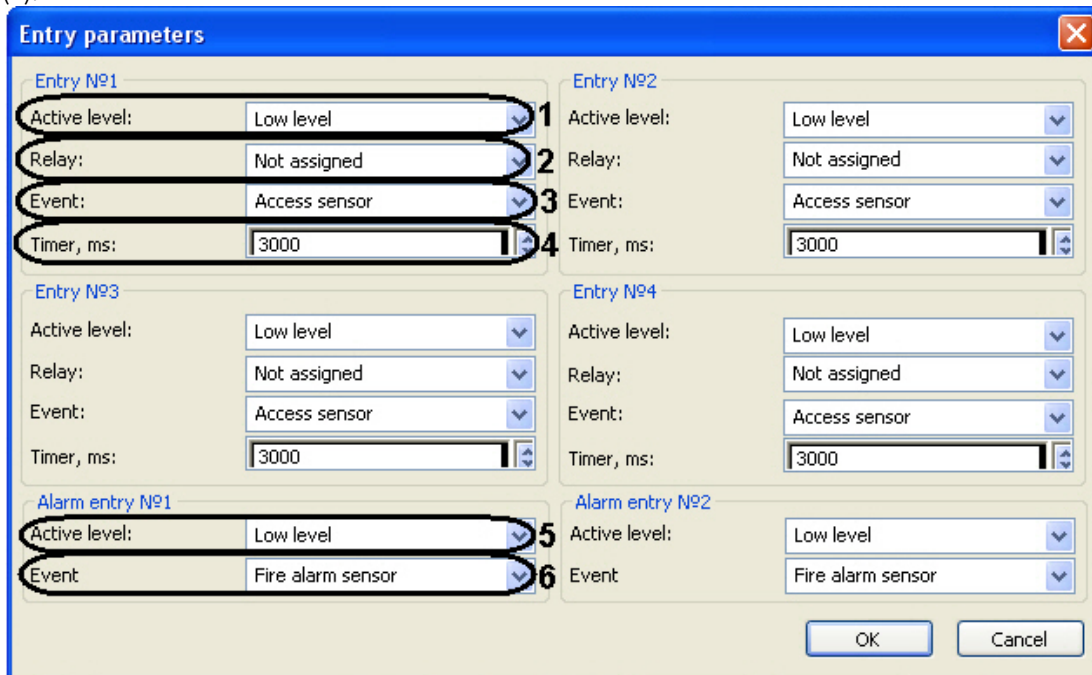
Entry parameters

Entry №1
Active level: Low level 1
Relay: Not assigned 2
Event: Access sensor 3
Timer, ms: 3000 4

Entry №2
Active level: Low level
Relay: Not assigned
Event: Access sensor
Timer, ms: 3000

Entry №3
Active level: Low level
Relay: Not assigned
Event: Access sensor
Timer, ms: 3000

Entry №4
Active level: Low level
Relay: Not assigned
Event: Access sensor
Timer, ms: 3000

Alarm entry №1
Active level: Low level 5
Event Fire alarm sensor 6

Alarm entry №2
Active level: Low level
Event Fire alarm sensor

OK Cancel